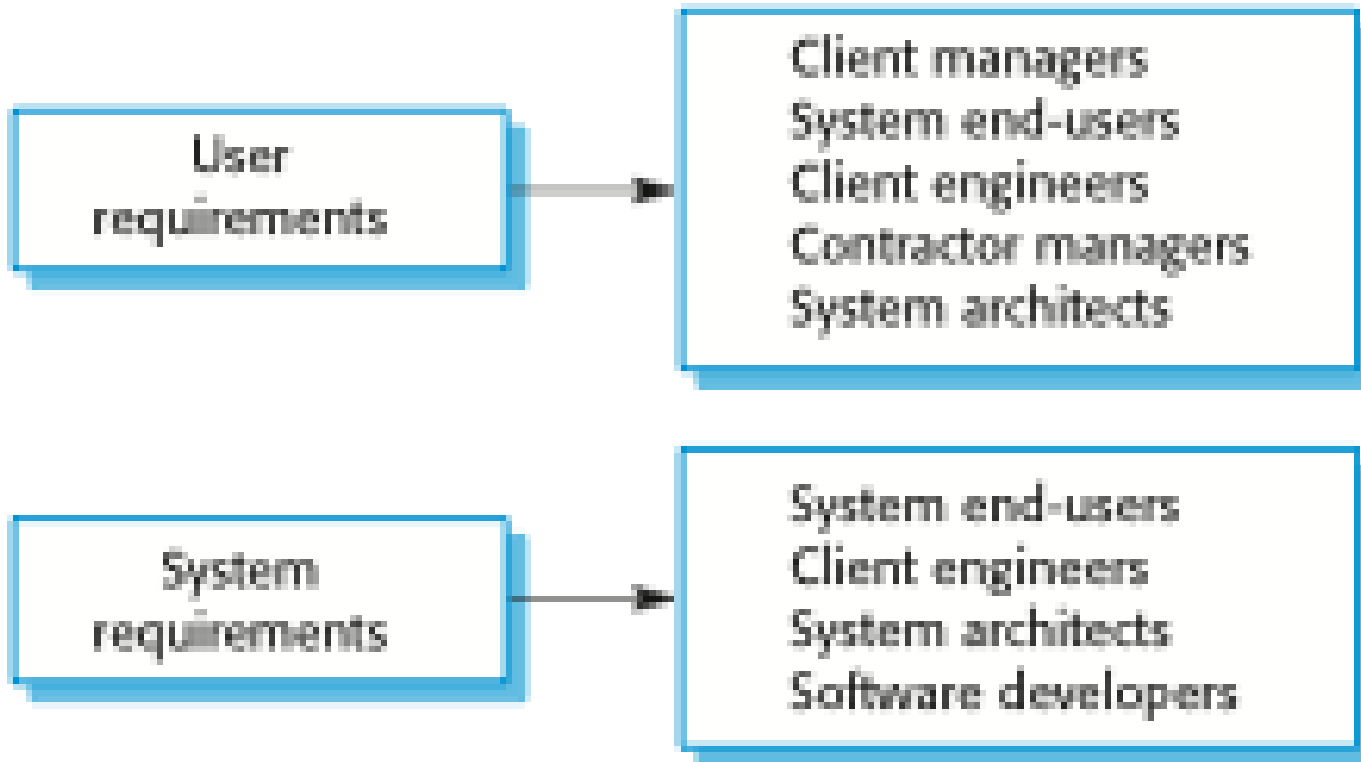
User requirements

Client managers
System end-users
Client engineers
Contractor managers
System architects

System requirements

System end-users
Client engineers
System architects
Software developers